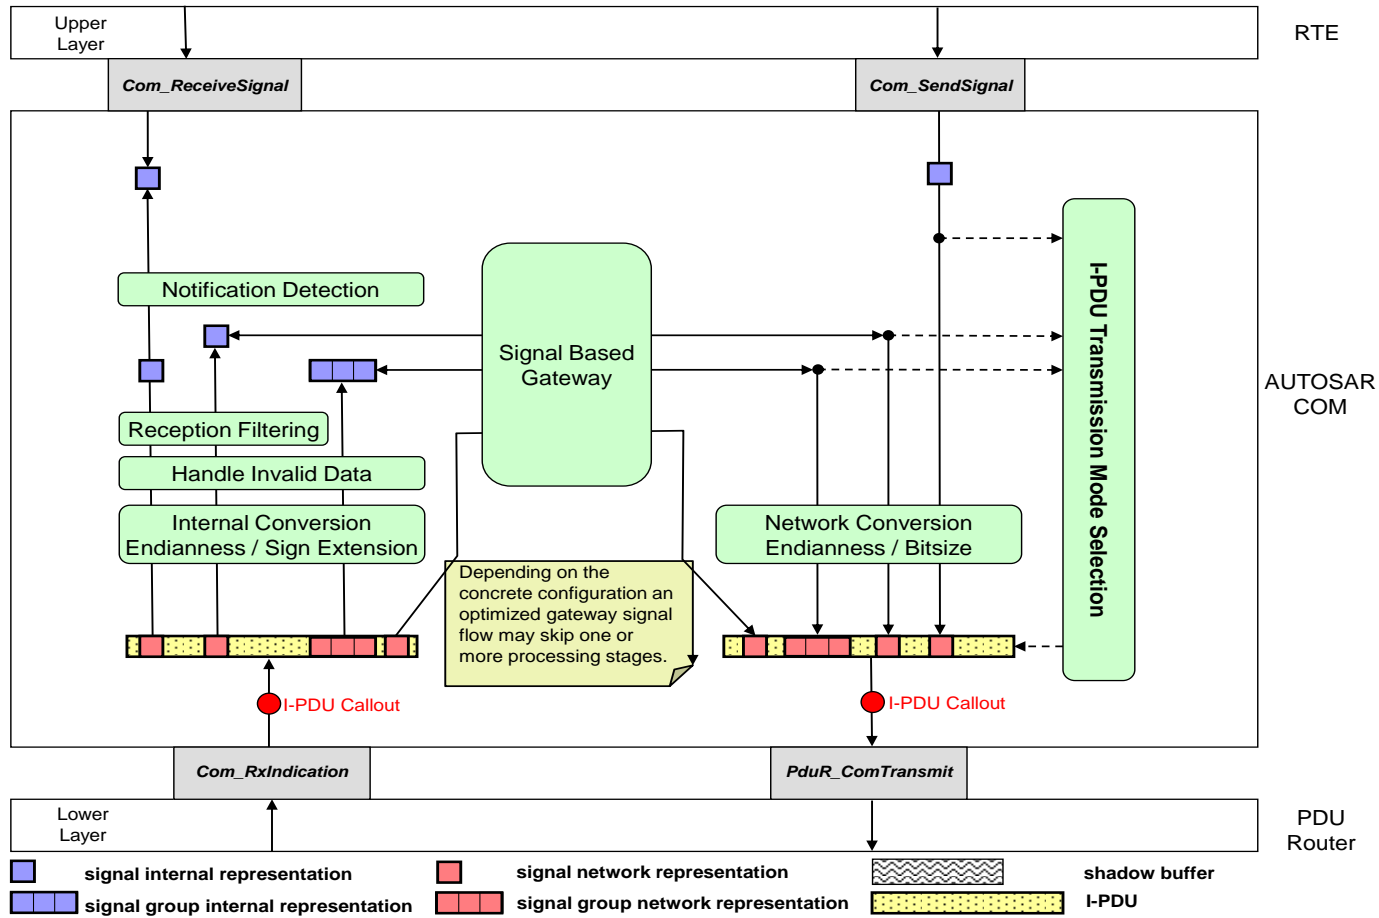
Upper Layer

RTE

Com_ReceiveSignal

Com_SendSignal

Notification Detection

Signal Based Gateway

I-PDU Transmission Mode Selection

AUTOSAR COM

Reception Filtering

Handle Invalid Data

Internal Conversion Endianness / Sign Extension

Network Conversion Endianness / Bitsize

Depending on the concrete configuration an optimized gateway signal flow may skip one or more processing stages.

I-PDU Callout

I-PDU Callout

Com_RxIndication

PduR_ComTransmit

Lower Layer

PDU Router

signal internal representation

signal network representation

shadow buffer

signal group internal representation

signal group network representation

I-PDU